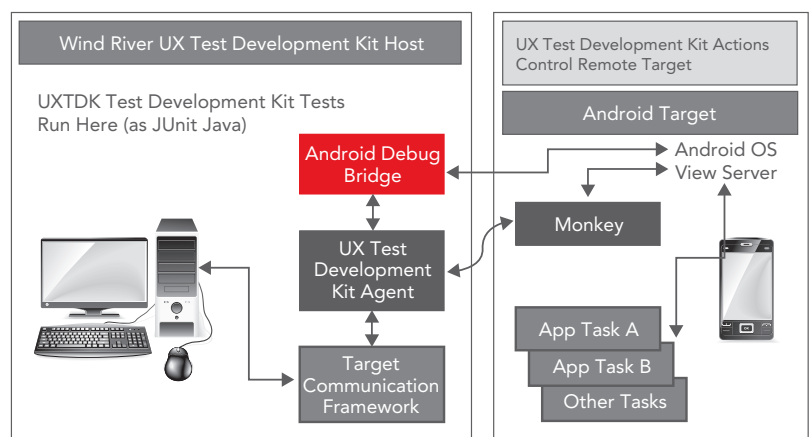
Wind River UX Test Development Kit Host

UXTDK Test Development Kit Tests Run Here (as JUnit Java)

Android Debug Bridge

UX Test Development Kit Agent

Target Communication Framework

UX Test Development Kit Actions Control Remote Target

Android Target

Android OS View Server

Monkey

App Task A

App Task B

Other Tasks